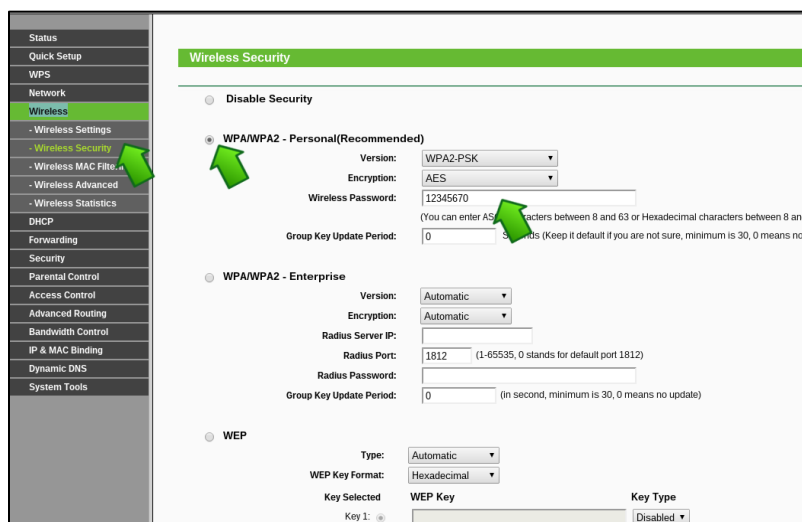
Status
Quick Setup
WPS
Network
Wireless
- Wireless Settings
- Wireless Security
- Wireless MAC Filte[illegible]
- Wireless Advanced
- Wireless Statistics
DHCP
Forwarding
Security
Parental Control
Access Control
Advanced Routing
Bandwidth Control
IP & MAC Binding
Dynamic DNS
System Tools

Wireless Security

Disable Security

WPA/WPA2 - Personal(Recommended)

Version: WPA2-PSK
Encryption: AES
Wireless Password: 12345670
(You can enter AS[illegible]racters between 8 and 63 or Hexadecimal characters between 8 an
Group Key Update Period: 0 S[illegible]nds (Keep it default if you are not sure, minimum is 30, 0 means no

WPA/WPA2 - Enterprise

Version: Automatic
Encryption: Automatic
Radius Server IP:
Radius Port: 1812 (1-65535, 0 stands for default port 1812)
Radius Password:
Group Key Update Period: 0 (in second, minimum is 30, 0 means no update)

WEP

Type: Automatic
WEP Key Format: Hexadecimal
Key Selected WEP Key Key Type
Key 1: Disabled